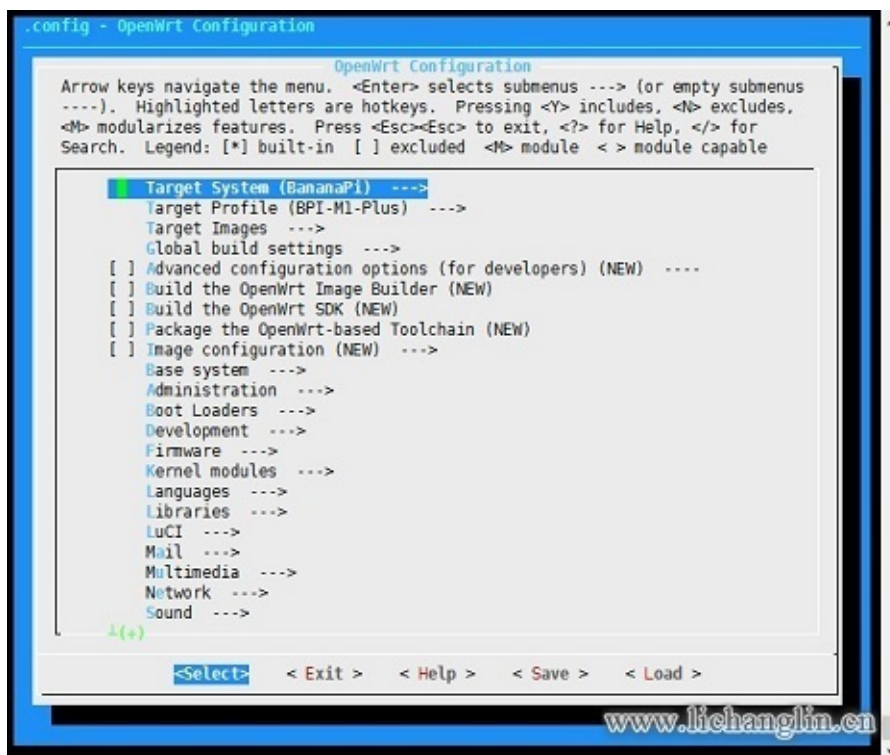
.config - OpenWrt Configuration

OpenWrt Configuration

Arrow keys navigate the menu. <Enter> selects submenus ---> (or empty submenus ----). Highlighted letters are hotkeys. Pressing <Y> includes, <N> excludes, <M> modularizes features. Press <Esc><Esc> to exit, <?> for Help, </> for Search. Legend: [*] built-in [ ] excluded <M> module < > module capable

Target System (BananaPi) --->
Target Profile (BPI-M1-Plus) --->
Target Images --->
Global build settings --->
[ ] Advanced configuration options (for developers) (NEW) ----
[ ] Build the OpenWrt Image Builder (NEW)
[ ] Build the OpenWrt SDK (NEW)
[ ] Package the OpenWrt-based Toolchain (NEW)
[ ] Image configuration (NEW) --->
Base system --->
Administration --->
Boot Loaders --->
Development --->
Firmware --->
Kernel modules --->
Languages --->
Libraries --->
LuCI --->
Mail --->
Multimedia --->
Network --->
Sound --->
↓(+)

<Select> < Exit > < Help > < Save > < Load >

www.lichanglin.cn